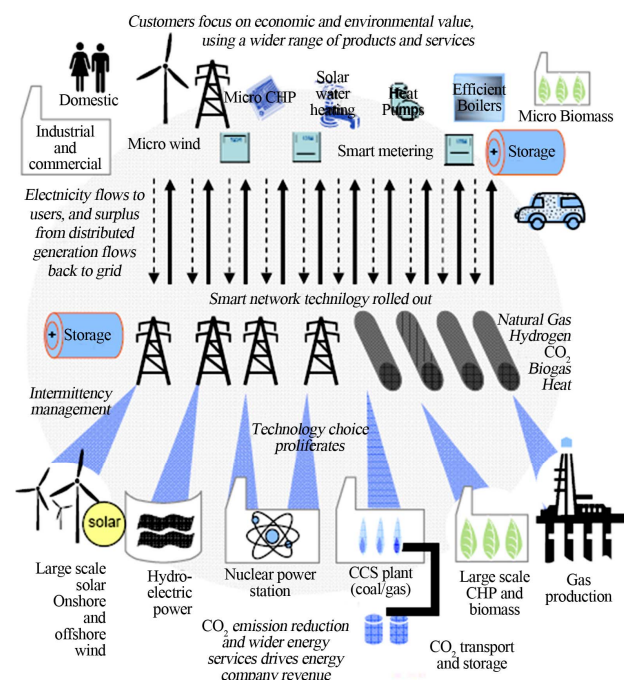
Customers focus on economic and environmental value, using a wider range of products and services

Domestic

Micro CHP

Solar water heating

Heat Pumps

Efficient Boilers

Micro Biomass

Industrial and commercial

Micro wind

Smart metering

Storage

Electricity flows to users, and surplus from distributed generation flows back to grid

Smart network technology rolled out

Storage

Natural Gas
Hydrogen
$CO_2$
Biogas
Heat

Intermittency management

Technology choice proliferates

solar

Large scale solar Onshore and offshore wind

Hydro-electric power

Nuclear power station

CCS plant (coal/gas)

Large scale CHP and biomass

Gas production

$CO_2$ emission reduction and wider energy services drives energy company revenue

$CO_2$ transport and storage